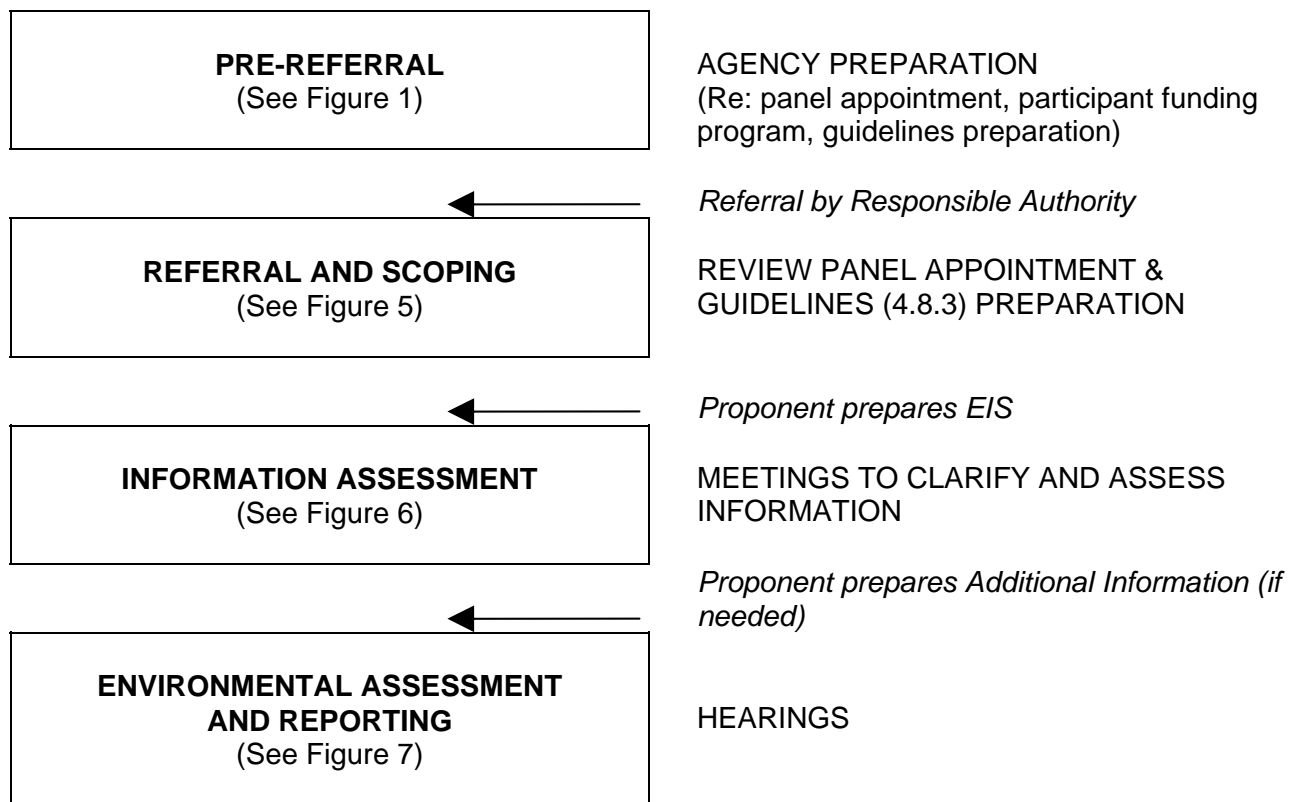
**PRE-REFERRAL**
(See Figure 1)

AGENCY PREPARATION
(Re: panel appointment, participant funding program, guidelines preparation)

*Referral by Responsible Authority*

**REFERRAL AND SCOPING**
(See Figure 5)

REVIEW PANEL APPOINTMENT & GUIDELINES (4.8.3) PREPARATION

*Proponent prepares EIS*

**INFORMATION ASSESSMENT**
(See Figure 6)

MEETINGS TO CLARIFY AND ASSESS INFORMATION

*Proponent prepares Additional Information (if needed)*

**ENVIRONMENTAL ASSESSMENT AND REPORTING**
(See Figure 7)

HEARINGS